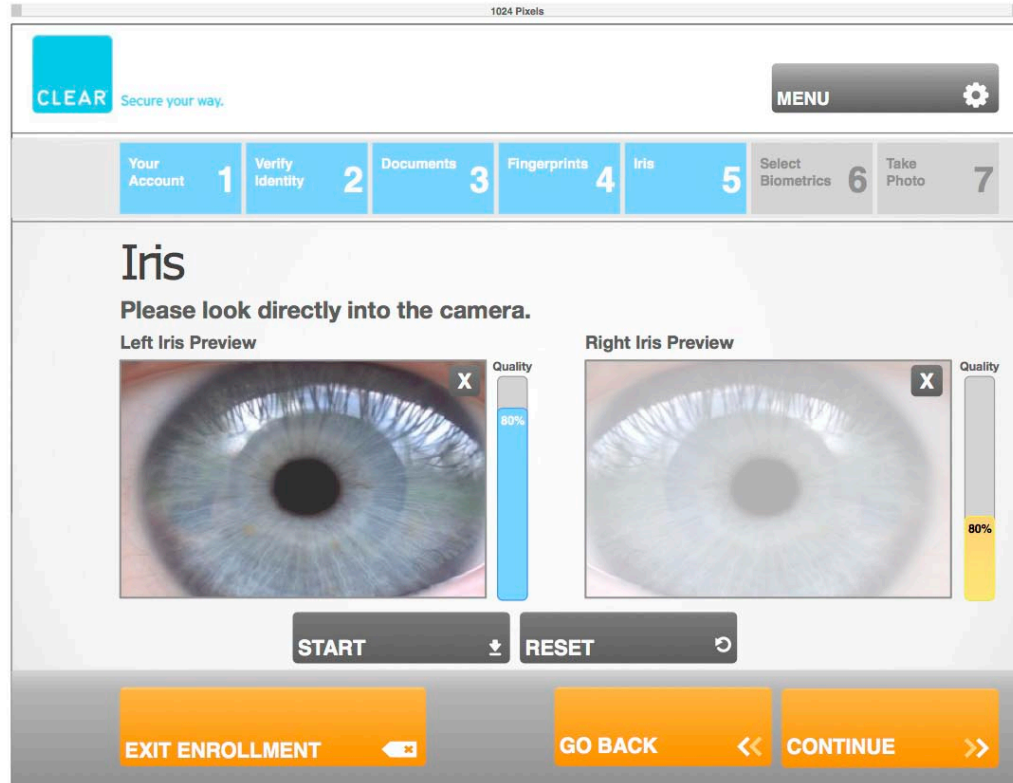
1024 Pixels

CLEAR Secure your way.

MENU

Your Account 1
Verify Identity 2
Documents 3
Fingerprints 4
Iris 5
Select Biometrics 6
Take Photo 7

Iris

Please look directly into the camera.

Left Iris Preview

X

Quality

80%

Right Iris Preview

X

Quality

80%

START

RESET

EXIT ENROLLMENT

GO BACK

CONTINUE